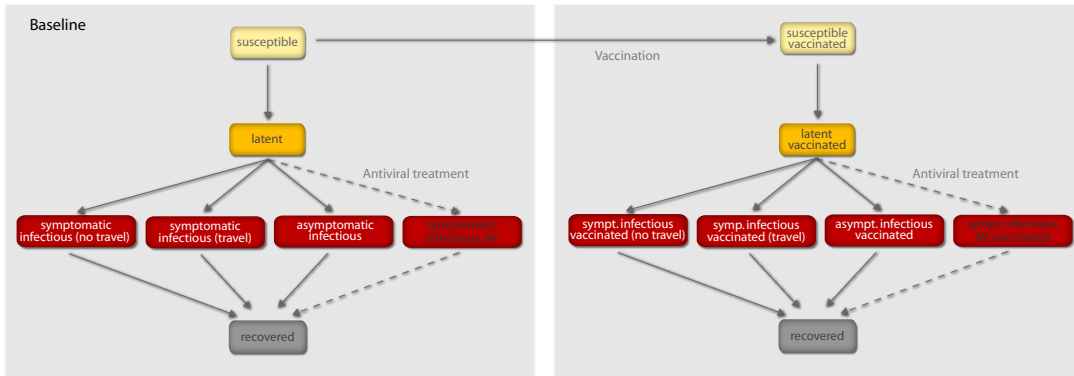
Baseline

susceptible

Vaccination

susceptible vaccinated

latent

latent vaccinated

Antiviral treatment

Antiviral treatment

symptomatic infectious (no travel)

symptomatic infectious (travel)

asymptomatic infectious

symptomatic infectious AV

sympt. infectious vaccinated (no travel)

symp. infectious vaccinated (travel)

asympt. infectious vaccinated

sympt. infectious AV vaccinated

recovered

recovered